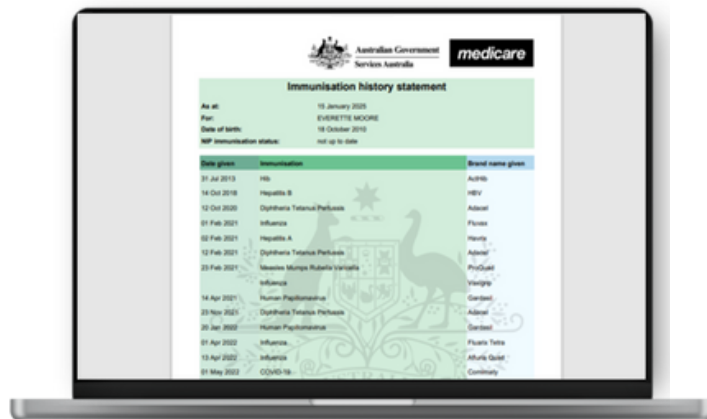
Australian Government
Services Australia

medicare

Immunisation history statement

As at: 15 January 2025
For: EVERETTE MOORE
Date of birth: 18 October 2010
NIP immunisation status: not up to date

| Date given | Immunisation | Brand name given |
|---|---|---|
| 31 Jul 2013 | Hib | ActHib |
| 14 Oct 2018 | Hepatitis B | HBV |
| 12 Oct 2020 | Diphtheria Tetanus Pertussis | Adacel |
| 01 Feb 2021 | Influenza | Fluvax |
| 02 Feb 2021 | Hepatitis A | Havrix |
| 12 Feb 2021 | Diphtheria Tetanus Pertussis | Adacel |
| 23 Feb 2021 | Measles Mumps Rubella Varicella | ProQuad |
| | Influenza | Vaxigrip |
| 14 Apr 2021 | Human Papillomavirus | Gardasil |
| 23 Nov 2021 | Diphtheria Tetanus Pertussis | Adacel |
| 20 Jan 2022 | Human Papillomavirus | Gardasil |
| 01 Apr 2022 | Influenza | Fluarix Tetra |
| 13 Apr 2022 | Influenza | Afluria Quad |
| 01 May 2022 | COVID-19 | Comirnaty |